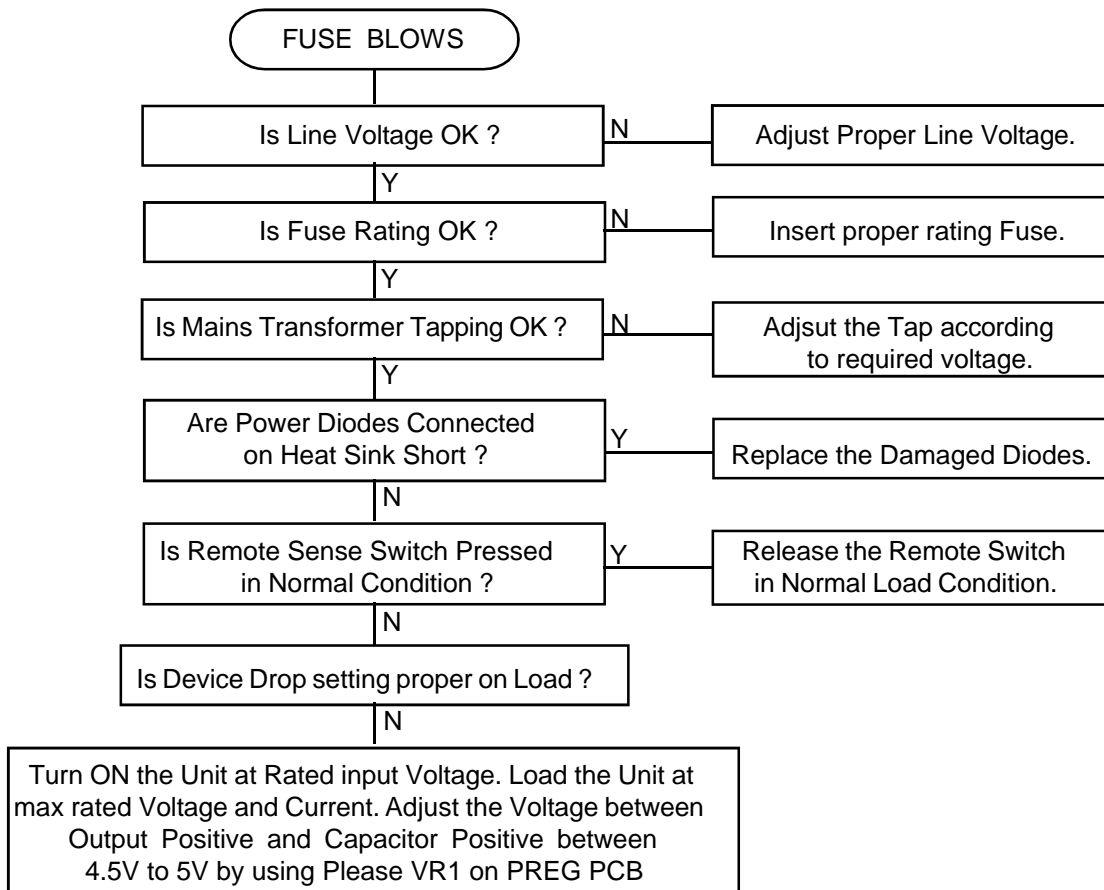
FUSE BLOWS

Is Line Voltage OK ?

N

Adjust Proper Line Voltage.

Y

Is Fuse Rating OK ?

N

Insert proper rating Fuse.

Y

Is Mains Transformer Tapping OK ?

N

Adjsut the Tap according to required voltage.

Y

Are Power Diodes Connected on Heat Sink Short ?

Y

Replace the Damaged Diodes.

N

Is Remote Sense Switch Pressed in Normal Condition ?

Y

Release the Remote Switch in Normal Load Condition.

N

Is Device Drop setting proper on Load ?

N

Turn ON the Unit at Rated input Voltage. Load the Unit at max rated Voltage and Current. Adjust the Voltage between Output Positive and Capacitor Positive between 4.5V to 5V by using Please VR1 on PREG PCB